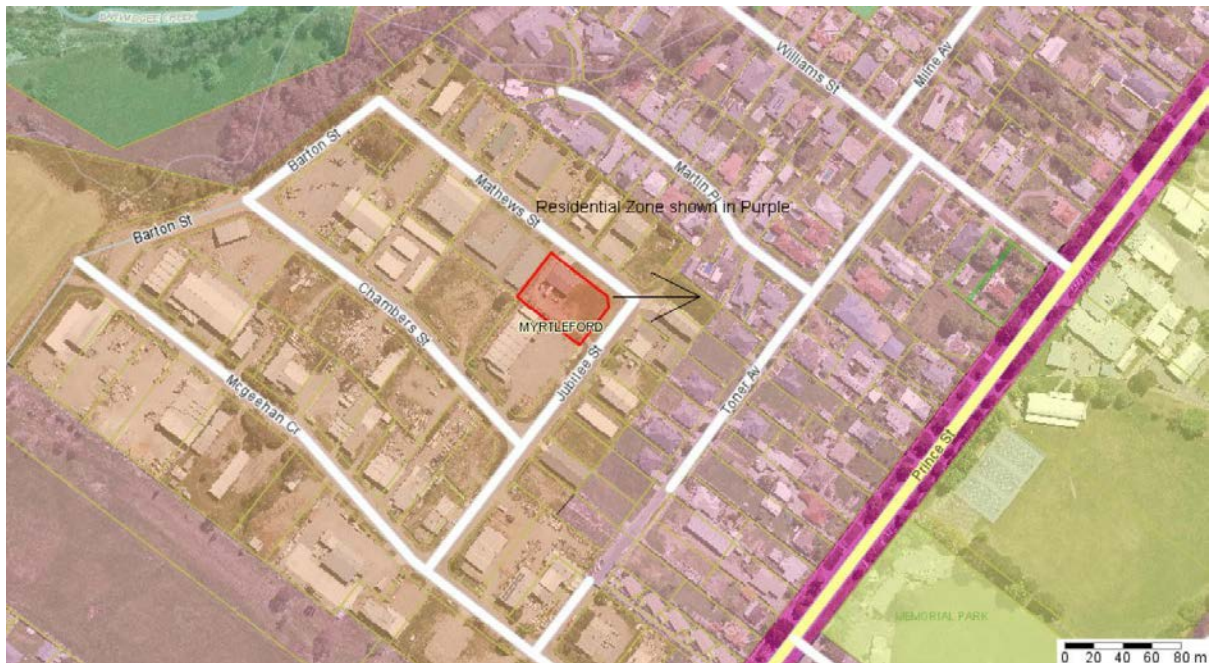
BARWIDGEE CREEK

Williams St

Milne Av

Barton St

Mathews St

Martin Pl

Residential Zone shown in Purple

Barton St

Chambers St

MYRTLEFORD

Jubilee St

Toner Av

Mcgeehan Cr

Prince St

MEMORIAL PARK

0 20 40 60 80 m